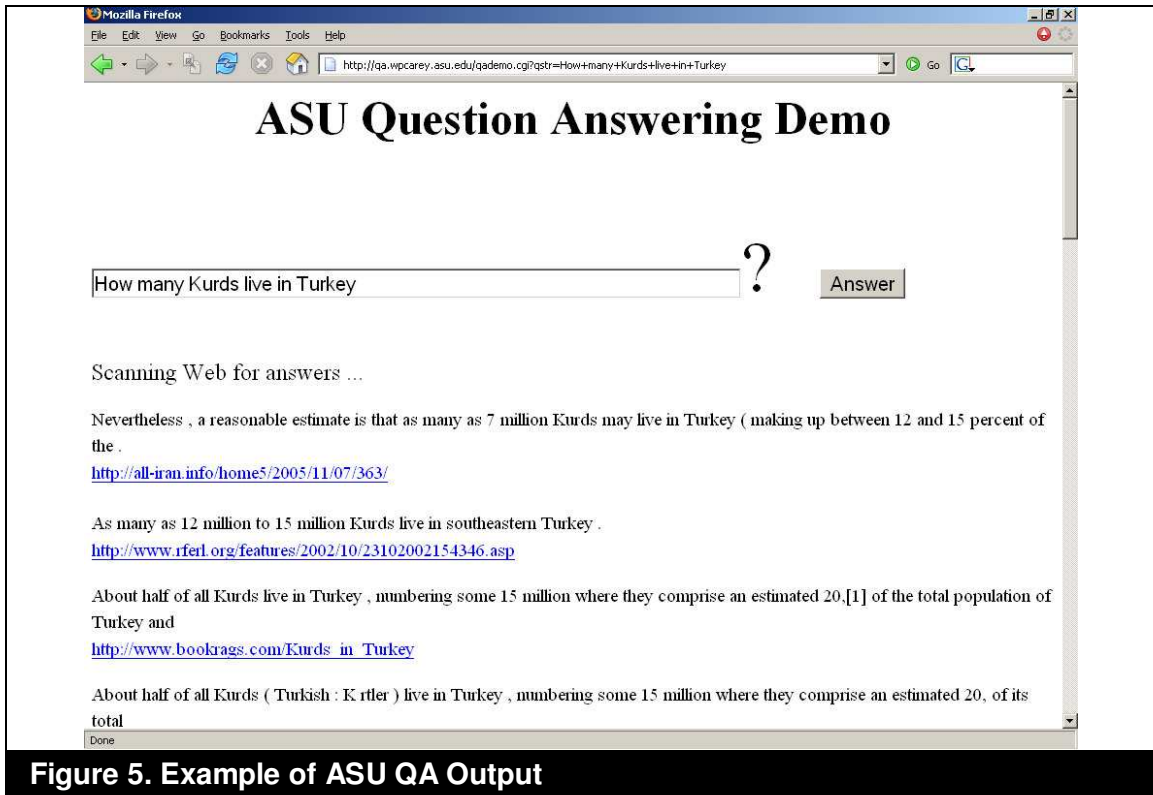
Mozilla Firefox

File Edit View Go Bookmarks Tools Help

http://qa.wpcarey.asu.edu/qademo.cgi?qstr=How+many+Kurds+live+in+Turkey

Go

ASU Question Answering Demo

How many Kurds live in Turkey ?

Answer

Scanning Web for answers ...

Nevertheless , a reasonable estimate is that as many as 7 million Kurds may live in Turkey ( making up between 12 and 15 percent of the .
http://all-iran.info/home5/2005/11/07/363/

As many as 12 million to 15 million Kurds live in southeastern Turkey .
http://www.rferl.org/features/2002/10/23102002154346.asp

About half of all Kurds live in Turkey , numbering some 15 million where they comprise an estimated 20,[1] of the total population of Turkey and
http://www.bookrags.com/Kurds_in_Turkey

About half of all Kurds ( Turkish : K rtler ) live in Turkey , numbering some 15 million where they comprise an estimated 20, of its total

Done

Figure 5. Example of ASU QA Output